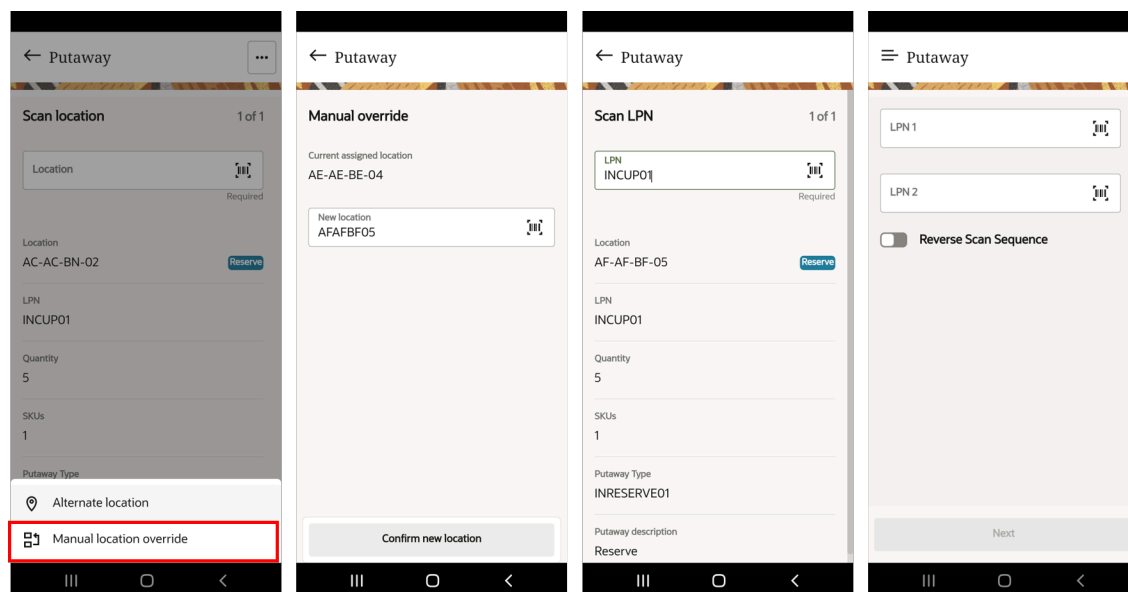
← Putaway

Scan location 1 of 1

Location
Required

Location
AC-AC-BN-02 Reserve

LPN
INCUP01

Quantity
5

SKUs
1

Putaway Type

Alternate location

Manual location override

← Putaway

Manual override

Current assigned location
AE-AE-BE-04

New location
AFAFBF05

Confirm new location

← Putaway

Scan LPN 1 of 1

LPN
INCUP01
Required

Location
AF-AF-BF-05 Reserve

LPN
INCUP01

Quantity
5

SKUs
1

Putaway Type
INRESERVE01

Putaway description
Reserve

Putaway

LPN 1

LPN 2

Reverse Scan Sequence

Next